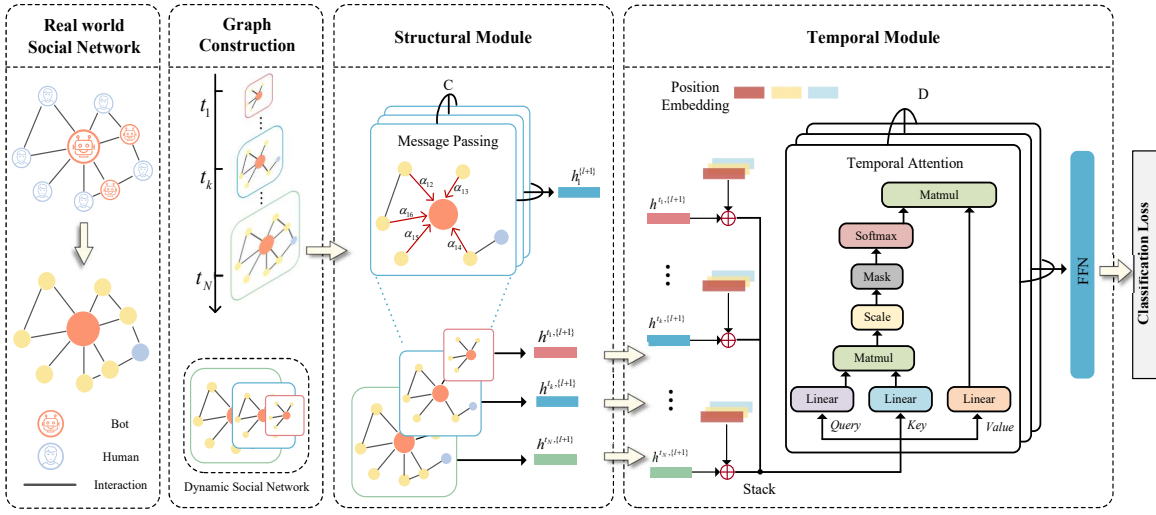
Real world Social Network

Bot

Human

Interaction

Graph Construction

$t_1$

$t_k$

$t_N$

Dynamic Social Network

Structural Module

C

Message Passing

$\alpha_{12}$

$\alpha_{13}$

$\alpha_{16}$

$\alpha_{15}$

$\alpha_{14}$

$h_1^{\{l+1\}}$

$h^{t_1,\{l+1\}}$

$h^{t_k,\{l+1\}}$

$h^{t_N,\{l+1\}}$

Temporal Module

Position Embedding

D

$h^{t_1,\{l+1\}}$

$h^{t_k,\{l+1\}}$

$h^{t_N,\{l+1\}}$

Stack

Temporal Attention

Matmul

Softmax

Mask

Scale

Matmul

Linear

Linear

Linear

Query

Key

Value

FFN

Classification Loss